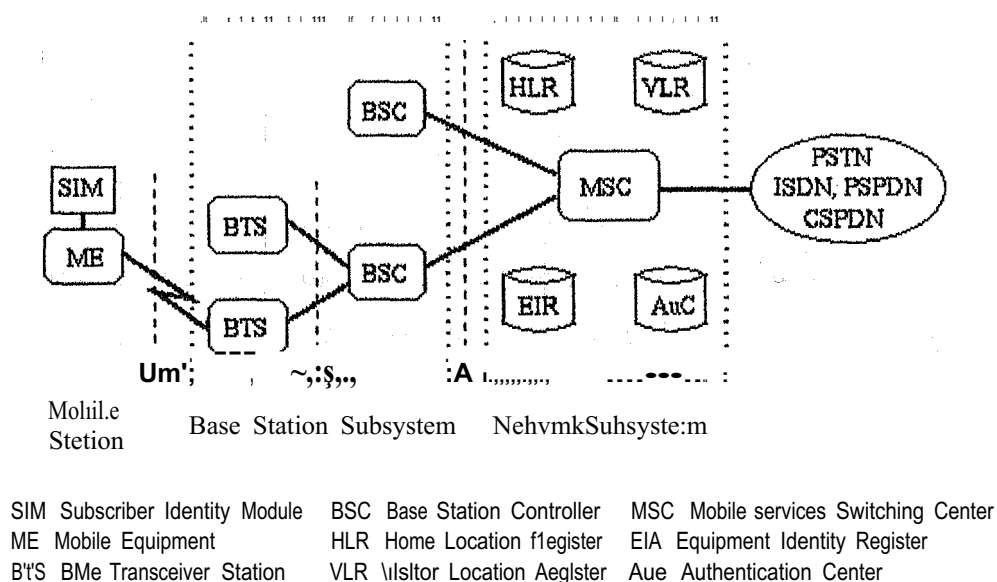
BSC

HLR

VLR

SIM

ME

BTS

BTS

BSC

MSC

PSTN ISDN, PSPDN CSPDN

EIR

AuC

Um'; ~,:§,, :A

Moliil.e Stetion

Base Station Subsystem

NehvmkSuhsyste:m

SIM Subscriber Identity Module
ME Mobile Equipment
B't'S BMe Transceiver Station

BSC Base Station Controller
HLR Home Location f1egister
VLR \Ilsltor Location Aeglster

MSC Mobile services Switching Center
EIA Equipment Identity Register
Aue Authentication Center